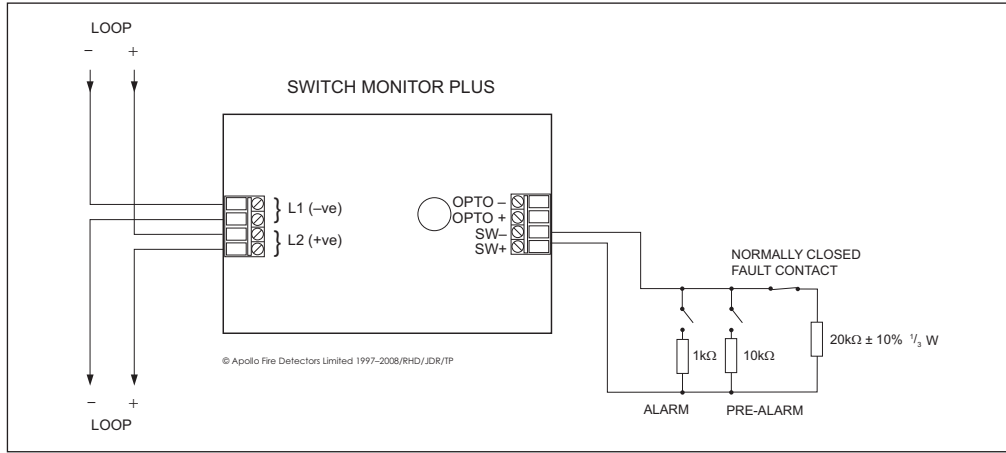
LOOP
− +

SWITCH MONITOR PLUS

L1 (−ve)
L2 (+ve)

OPTO −
OPTO +
SW−
SW+

NORMALLY CLOSED
FAULT CONTACT

1kΩ
10kΩ
20kΩ ± 10% $^1/_3$ W

© Apollo Fire Detectors Limited 1997–2008/RHD/JDR/TP

ALARM
PRE-ALARM

− +
LOOP